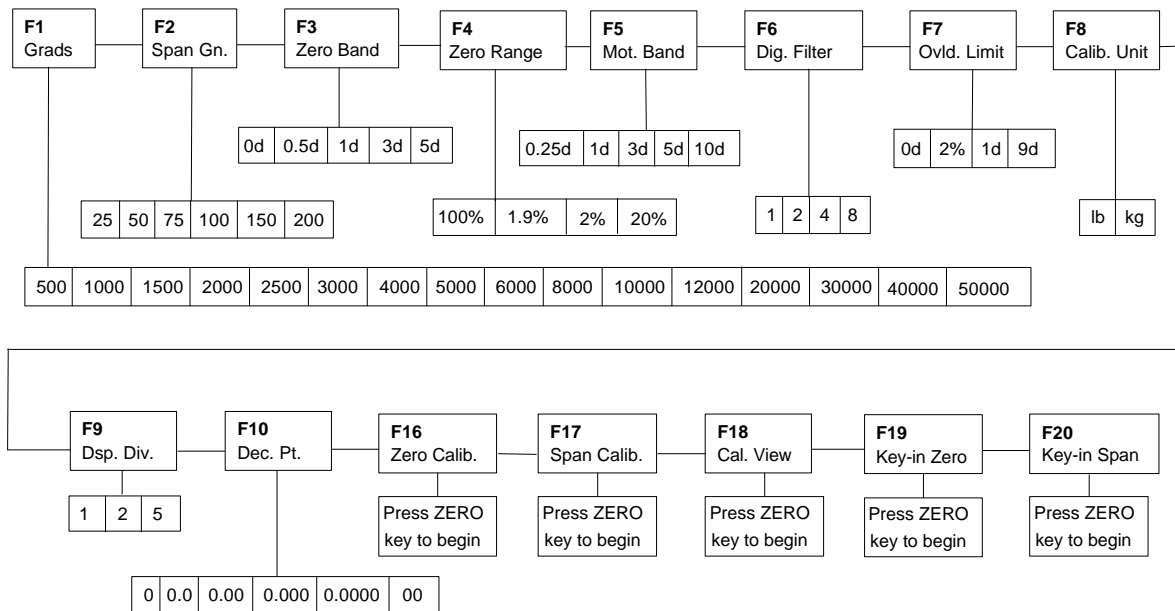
F1
Grads

F2
Span Gn.

F3
Zero Band

F4
Zero Range

F5
Mot. Band

F6
Dig. Filter

F7
Ovld. Limit

F8
Calib. Unit

| 0d | 0.5d | 1d | 3d | 5d |
|---|---|---|---|---|

| 0.25d | 1d | 3d | 5d | 10d |
|---|---|---|---|---|

| 0d | 2% | 1d | 9d |
|---|---|---|---|

| 25 | 50 | 75 | 100 | 150 | 200 |
|---|---|---|---|---|---|

| 100% | 1.9% | 2% | 20% |
|---|---|---|---|

| 1 | 2 | 4 | 8 |
|---|---|---|---|

| lb | kg |
|---|---|

| 500 | 1000 | 1500 | 2000 | 2500 | 3000 | 4000 | 5000 | 6000 | 8000 | 10000 | 12000 | 20000 | 30000 | 40000 | 50000 |
|---|---|---|---|---|---|---|---|---|---|---|---|---|---|---|---|

F9
Dsp. Div.

F10
Dec. Pt.

F16
Zero Calib.

F17
Span Calib.

F18
Cal. View

F19
Key-in Zero

F20
Key-in Span

| 1 | 2 | 5 |
|---|---|---|

Press ZERO key to begin

Press ZERO key to begin

Press ZERO key to begin

Press ZERO key to begin

Press ZERO key to begin

| 0 | 0.0 | 0.00 | 0.000 | 0.0000 | 00 |
|---|---|---|---|---|---|